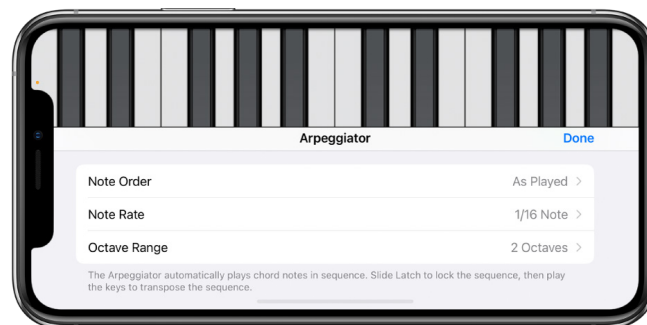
Arpeggiator

Done

Note Order As Played >

Note Rate 1/16 Note >

Octave Range 2 Octaves >

The Arpeggiator automatically plays chord notes in sequence. Slide Latch to lock the sequence, then play the keys to transpose the sequence.